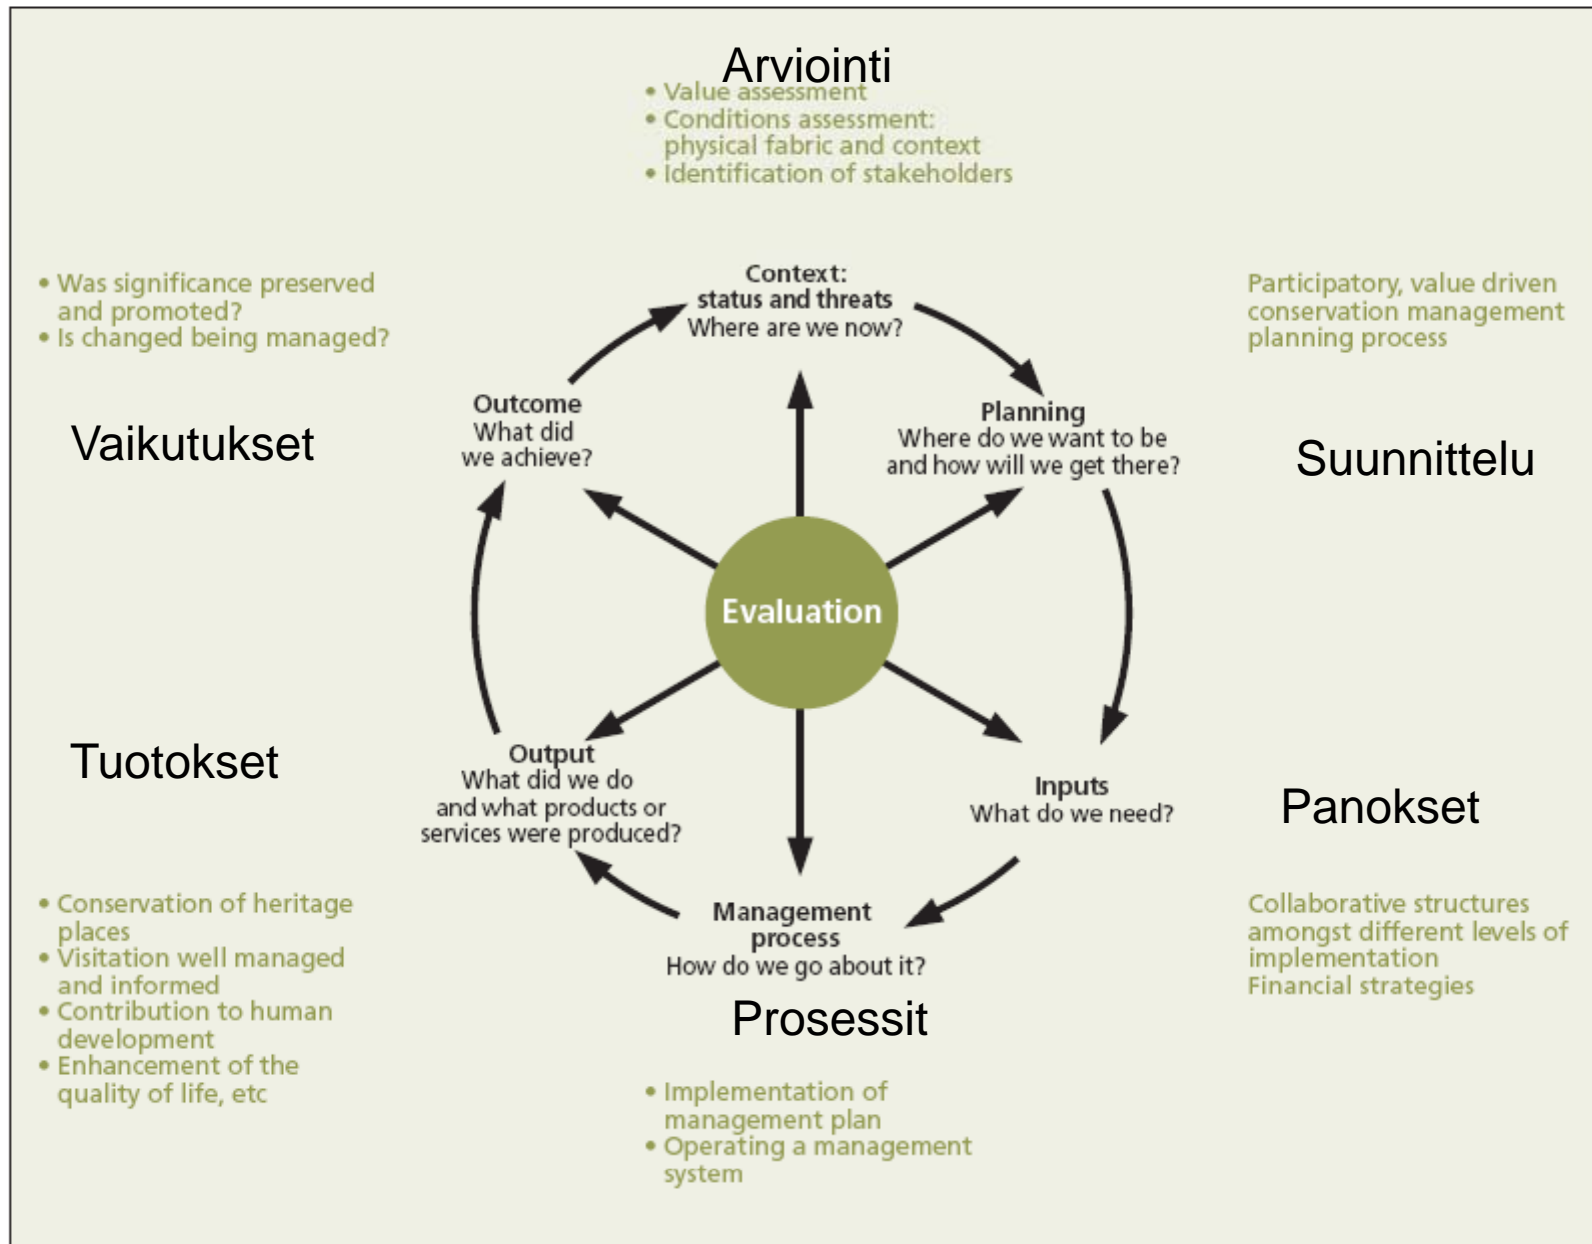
Arviointi
• Value assessment
• Conditions assessment: physical fabric and context
• Identification of stakeholders

• Was significance preserved and promoted?
• Is changed being managed?

Vaikutukset

Participatory, value driven conservation management planning process

Suunnittelu

Context: status and threats
Where are we now?

Outcome
What did we achieve?

Planning
Where do we want to be and how will we get there?

Evaluation

Output
What did we do and what products or services were produced?

Inputs
What do we need?

Management process
How do we go about it?

Tuotokset

Panokset

• Conservation of heritage places
• Visitation well managed and informed
• Contribution to human development
• Enhancement of the quality of life, etc

Prosessit

Collaborative structures amongst different levels of implementation
Financial strategies

• Implementation of management plan
• Operating a management system